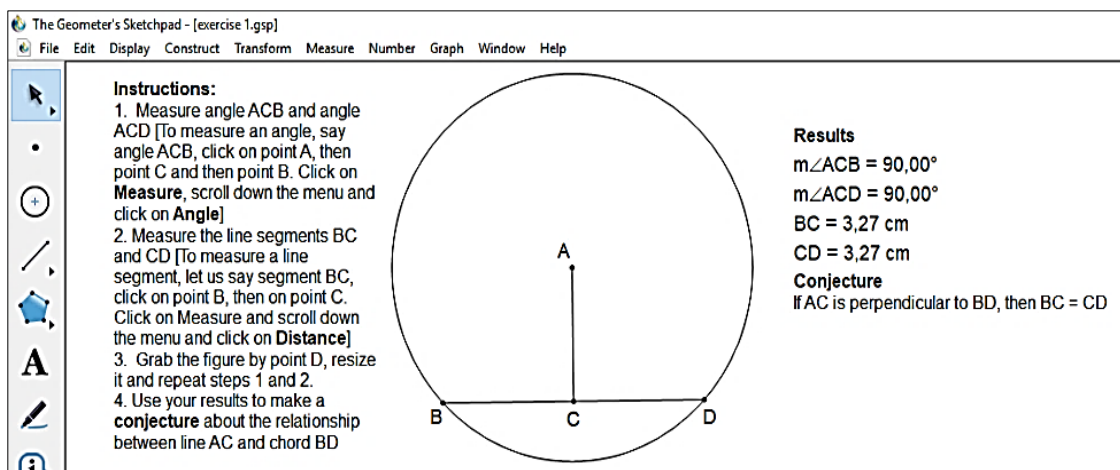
The Geometer's Sketchpad - [exercise 1.gsp]

File Edit Display Construct Transform Measure Number Graph Window Help

Instructions:
1. Measure angle ACB and angle ACD [To measure an angle, say angle ACB, click on point A, then point C and then point B. Click on **Measure**, scroll down the menu and click on **Angle**]
2. Measure the line segments BC and CD [To measure a line segment, let us say segment BC, click on point B, then on point C. Click on Measure and scroll down the menu and click on **Distance**]
3. Grab the figure by point D, resize it and repeat steps 1 and 2.
4. Use your results to make a **conjecture** about the relationship between line AC and chord BD

A

B C D

Results
m∠ACB = 90,00°
m∠ACD = 90,00°
BC = 3,27 cm
CD = 3,27 cm
Conjecture
If AC is perpendicular to BD, then BC = CD